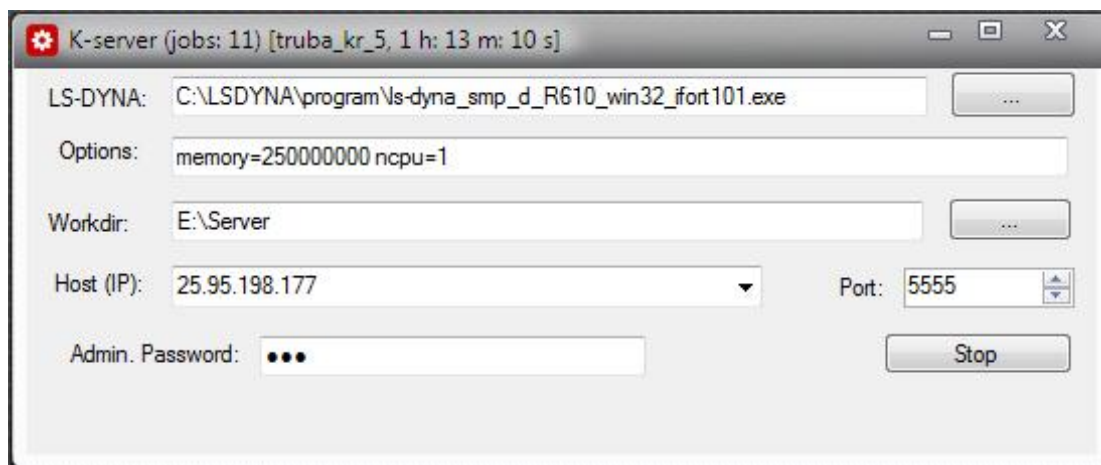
K-server (jobs: 11) [truba_kr_5, 1 h: 13 m: 10 s]

LS-DYNA: C:\LSDYNA\program\ls-dyna_smp_d_R610_win32_ifort101.exe ...

Options: memory=250000000 ncpu=1

Workdir: E:\Server ...

Host (IP): 25.95.198.177

Port: 5555

Admin. Password: •••

Stop